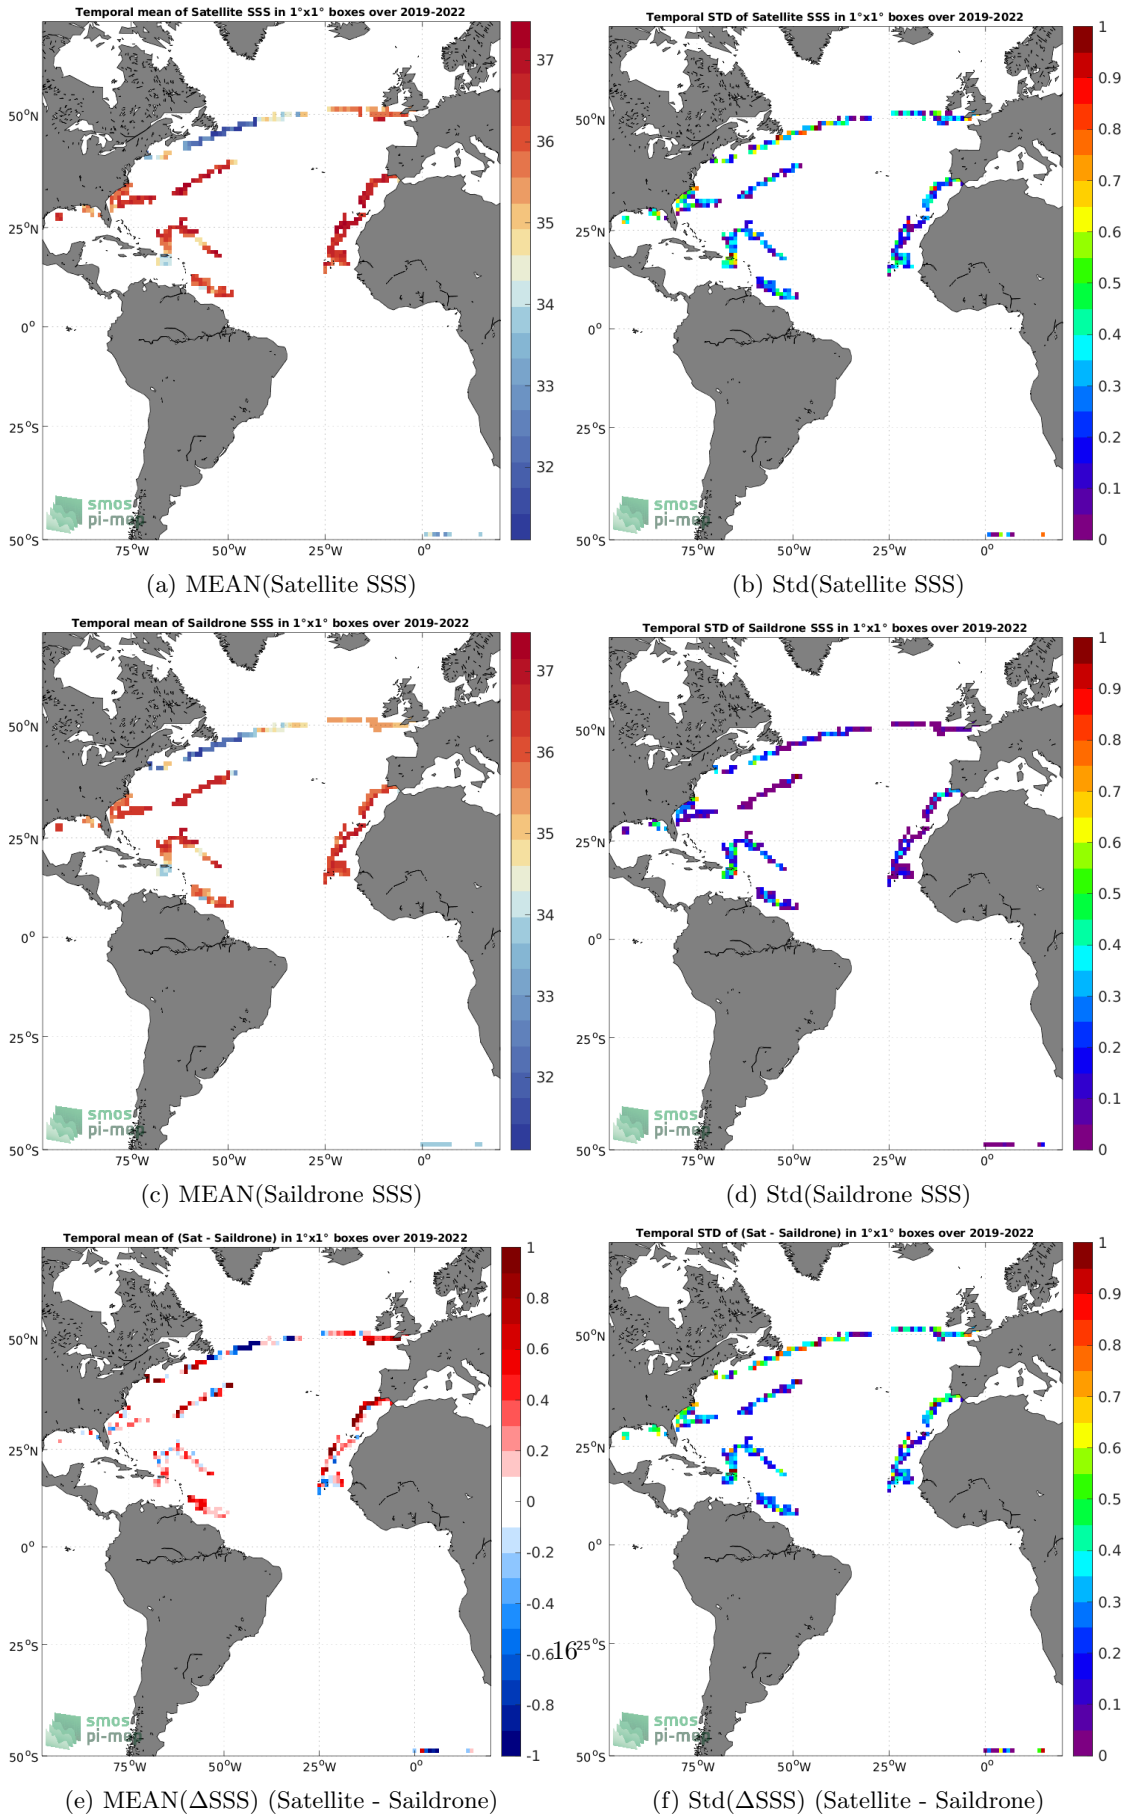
Temporal mean of Satellite SSS in 1°x1° boxes over 2019-2022

37
36
35
34
33
32

50°N
25°N
0°
25°S
50°S
75°W 50°W 25°W 0°

smos pi-mep

(a) MEAN(Satellite SSS)

Temporal STD of Satellite SSS in 1°x1° boxes over 2019-2022

1
0.9
0.8
0.7
0.6
0.5
0.4
0.3
0.2
0.1
0

50°N
25°N
0°
25°S
50°S
75°W 50°W 25°W 0°

smos pi-mep

(b) Std(Satellite SSS)

Temporal mean of Saildrone SSS in 1°x1° boxes over 2019-2022

37
36
35
34
33
32

50°N
25°N
0°
25°S
50°S
75°W 50°W 25°W 0°

smos pi-mep

(c) MEAN(Saildrone SSS)

Temporal STD of Saildrone SSS in 1°x1° boxes over 2019-2022

1
0.9
0.8
0.7
0.6
0.5
0.4
0.3
0.2
0.1
0

50°N
25°N
0°
25°S
50°S
75°W 50°W 25°W 0°

smos pi-mep

(d) Std(Saildrone SSS)

Temporal mean of (Sat - Saildrone) in 1°x1° boxes over 2019-2022

1
0.8
0.6
0.4
0.2
0
-0.2
-0.4
-0.6
-0.8
-1

50°N
25°N
0°
25°S
50°S
75°W 50°W 25°W 0°

smos pi-mep

(e) MEAN(ΔSSS) (Satellite - Saildrone)

16

Temporal STD of (Sat - Saildrone) in 1°x1° boxes over 2019-2022

1
0.9
0.8
0.7
0.6
0.5
0.4
0.3
0.2
0.1
0

50°N
25°N
0°
25°S
50°S
75°W 50°W 25°W 0°

smos pi-mep

(f) Std(ΔSSS) (Satellite - Saildrone)